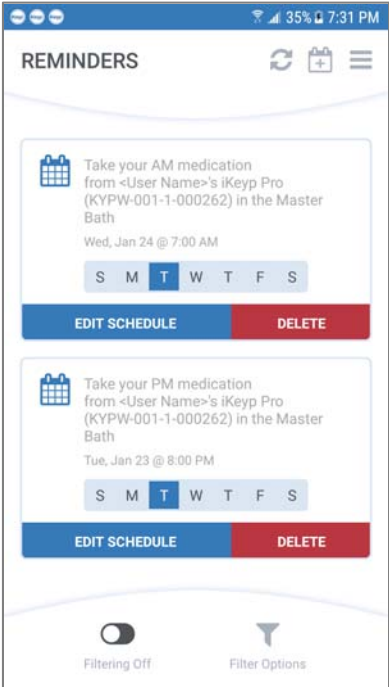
35% 7:31 PM

REMINDERS

Take your AM medication from <User Name>'s iKeyp Pro (KYPW-001-1-000262) in the Master Bath

Wed, Jan 24 @ 7:00 AM

S M T W T F S

EDIT SCHEDULE

DELETE

Take your PM medication from <User Name>'s iKeyp Pro (KYPW-001-1-000262) in the Master Bath

Tue, Jan 23 @ 8:00 PM

S M T W T F S

EDIT SCHEDULE

DELETE

Filtering Off

Filter Options